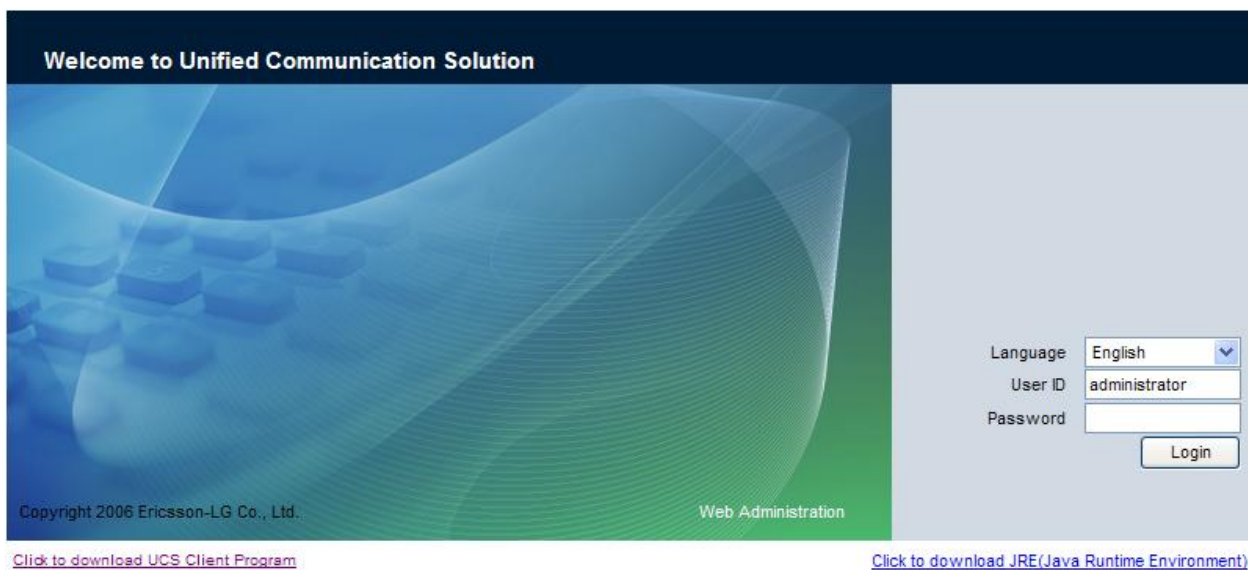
Welcome to Unified Communication Solution

Language English
User ID administrator
Password
Login

Copyright 2006 Ericsson-LG Co., Ltd.

Web Administration

Click to download UCS Client Program

Click to download JRE(Java Runtime Environment)